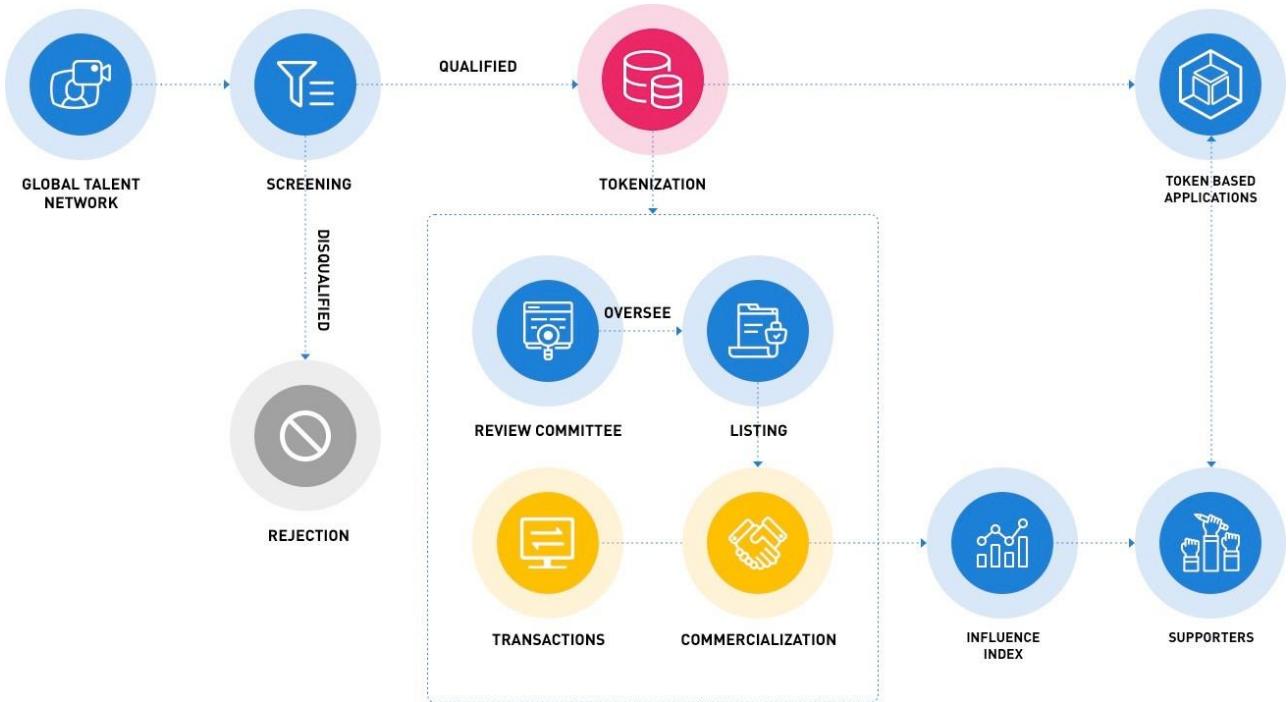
QUALIFIED

GLOBAL TALENT NETWORK

SCREENING

TOKENIZATION

TOKEN BASED APPLICATIONS

DISQUALIFIED

OVERSEE

REVIEW COMMITTEE

LISTING

REJECTION

TRANSACTIONS

COMMERCIALIZATION

INFLUENCE INDEX

SUPPORTERS